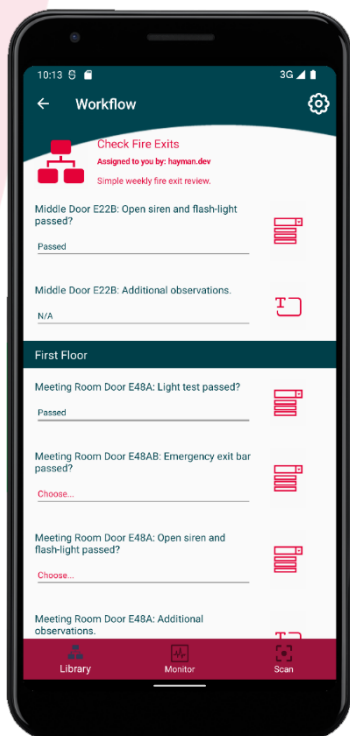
10:13 3G

Workflow

Check Fire Exits
Assigned to you by: hayman.dev
Simple weekly fire exit review.

Middle Door E22B: Open siren and flash-light passed?
Passed

Middle Door E22B: Additional observations.
N/A

First Floor

Meeting Room Door E48A: Light test passed?
Passed

Meeting Room Door E48AB: Emergency exit bar passed?
Choose...

Meeting Room Door E48A: Open siren and flash-light passed?
Choose...

Meeting Room Door E48A: Additional observations.

Library
Monitor
Scan